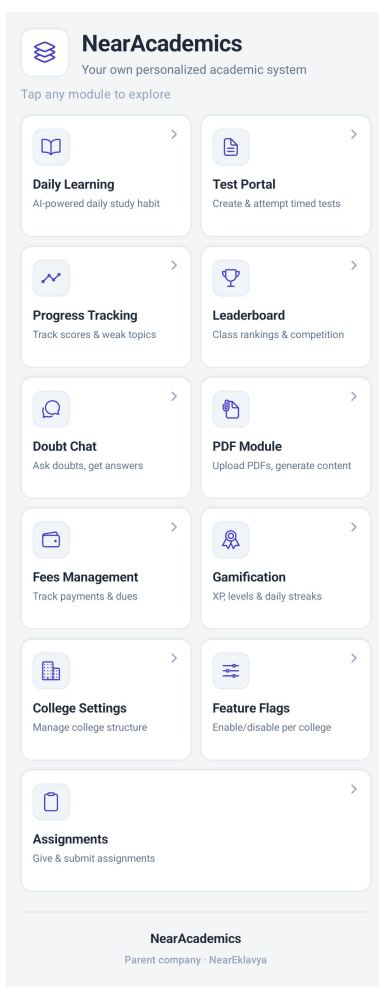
NearAcademics
Your own personalized academic system

Tap any module to explore

Daily Learning
AI-powered daily study habit

Test Portal
Create & attempt timed tests

Progress Tracking
Track scores & weak topics

Leaderboard
Class rankings & competition

Doubt Chat
Ask doubts, get answers

PDF Module
Upload PDFs, generate content

Fees Management
Track payments & dues

Gamification
XP, levels & daily streaks

College Settings
Manage college structure

Feature Flags
Enable/disable per college

Assignments
Give & submit assignments

NearAcademics
Parent company · NearEklavya